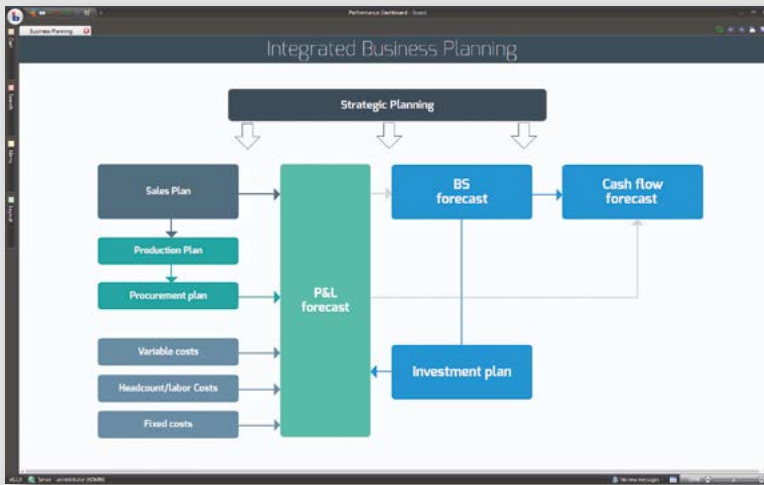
Performance Dashboard - Board

Business Planning

Integrated Business Planning

Strategic Planning

Sales Plan

Production Plan

Procurement plan

Variable costs

Headcount/labor Costs

Fixed costs

P&L forecast

BS forecast

Cash flow forecast

Investment plan

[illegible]

No new messages